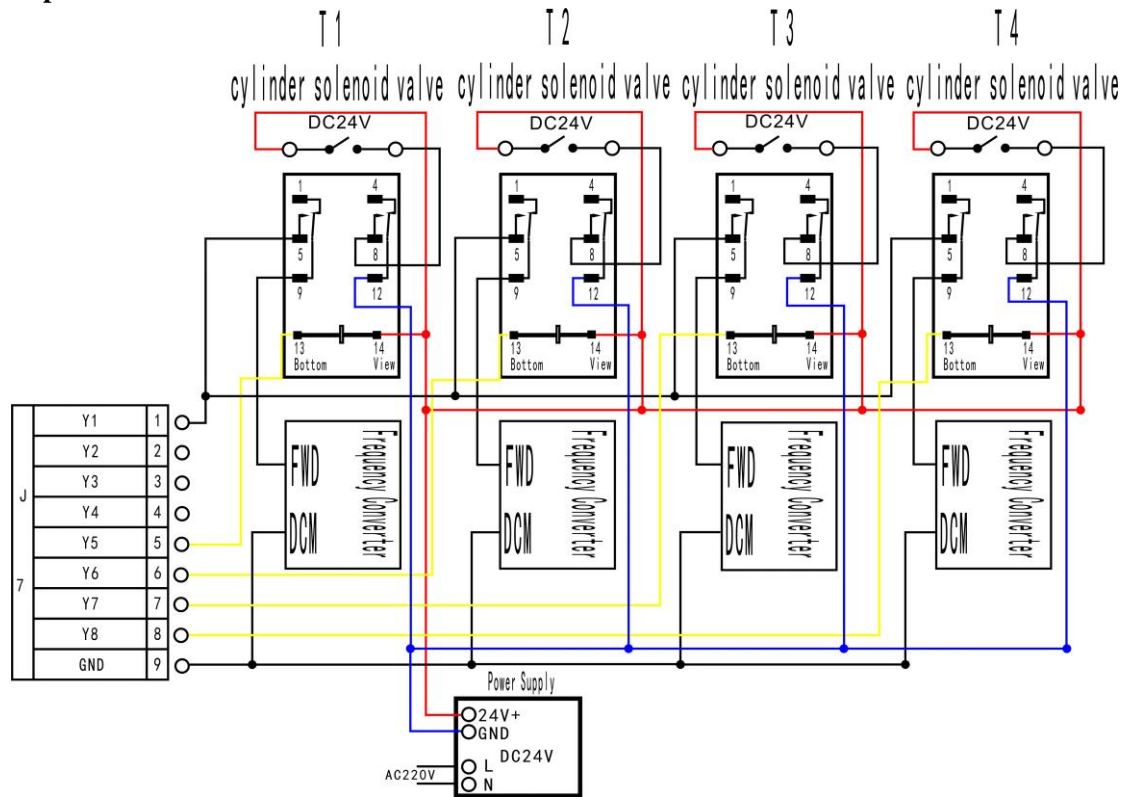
T1
cylinder solenoid valve
DC24V
1 4
5 8
9 12
13 Bottom 14 View
FWD
DCM
Frequency Converter

T2
cylinder solenoid valve
DC24V
1 4
5 8
9 12
13 Bottom 14 View
FWD
DCM
Frequency Converter

T3
cylinder solenoid valve
DC24V
1 4
5 8
9 12
13 Bottom 14 View
FWD
DCM
Frequency Converter

T4
cylinder solenoid valve
DC24V
1 4
5 8
9 12
13 Bottom 14 View
FWD
DCM
Frequency Converter

| J7 | | |
|---|---|---|
| | Y1 | 1 |
| | Y2 | 2 |
| | Y3 | 3 |
| | Y4 | 4 |
| | Y5 | 5 |
| | Y6 | 6 |
| | Y7 | 7 |
| | Y8 | 8 |
| | GND | 9 |

Power Supply
24V+
GND
DC24V
L
N
AC220V